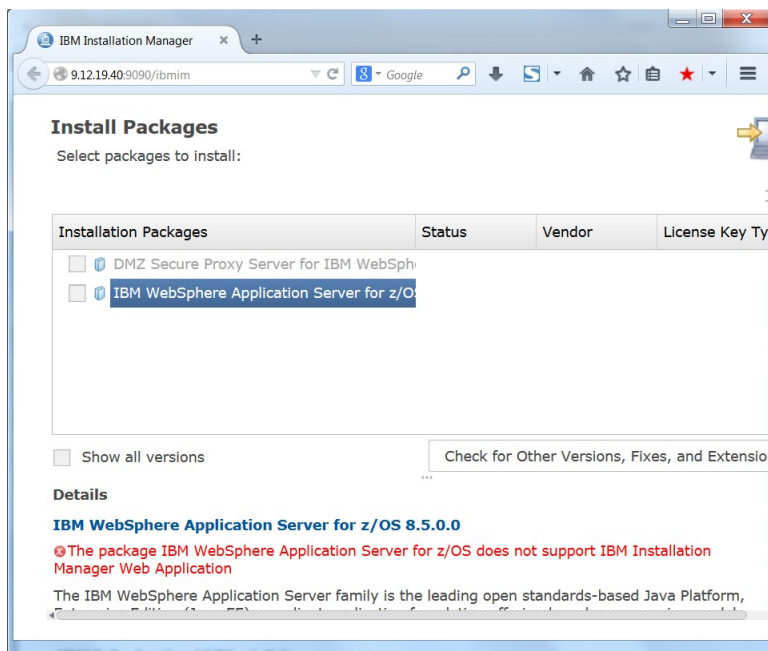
IBM Installation Manager ×

9.12.19.40:9090/ibmim

Google

Install Packages

Select packages to install:

| Installation Packages | Status | Vendor | License Key Ty |
|---|---|---|---|
| DMZ Secure Proxy Server for IBM WebSphe | | | |
| IBM WebSphere Application Server for z/OS | | | |

Show all versions

Check for Other Versions, Fixes, and Extensio

Details

IBM WebSphere Application Server for z/OS 8.5.0.0

The package IBM WebSphere Application Server for z/OS does not support IBM Installation Manager Web Application

The IBM WebSphere Application Server family is the leading open standards-based Java Platform, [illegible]